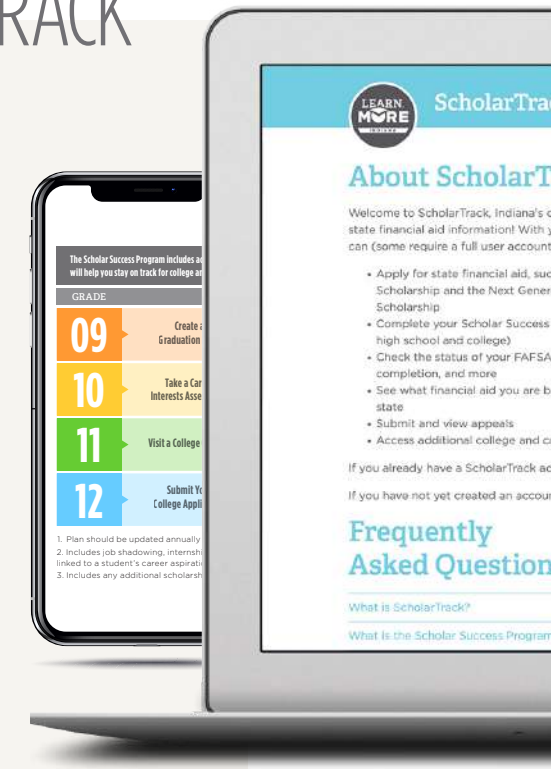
RACK

The Scholar Success Program includes a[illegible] will help you stay on track for college an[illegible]

GRADE

09 Create a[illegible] Graduation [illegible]

10 Take a Car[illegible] Interests Asse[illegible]

11 Visit a College

12 Submit Yo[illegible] College Appli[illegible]

1. Plan should be updated annually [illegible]
2. Includes job shadowing, internshi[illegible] linked to a student's career aspirati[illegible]
3. Includes any additional scholarsh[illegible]

LEARN MORE INDIANA

ScholarTrac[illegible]

About ScholarT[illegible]

Welcome to ScholarTrack, Indiana's o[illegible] state financial aid information! With y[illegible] can (some require a full user account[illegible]

• Apply for state financial aid, suc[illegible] Scholarship and the Next Gener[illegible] Scholarship
• Complete your Scholar Success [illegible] high school and college)
• Check the status of your FAFSA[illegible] completion, and more
• See what financial aid you are b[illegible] state
• Submit and view appeals
• Access additional college and c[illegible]

If you already have a ScholarTrack ac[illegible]

If you have not yet created an accou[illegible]

Frequently Asked Question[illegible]

What is ScholarTrack?

What is the Scholar Success Progra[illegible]